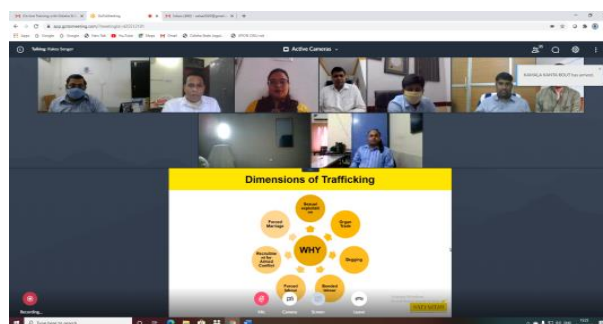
Talking: Video Sanger

Active Cameras

Dimensions of Trafficking

Sexual exploitation

Organ Trade

Forced Marriage

WHY

Begging

Recruitment by Armed Conflict

Bonded labour

Forced labour

Mic

Camera

Screen

Leave

Recording...